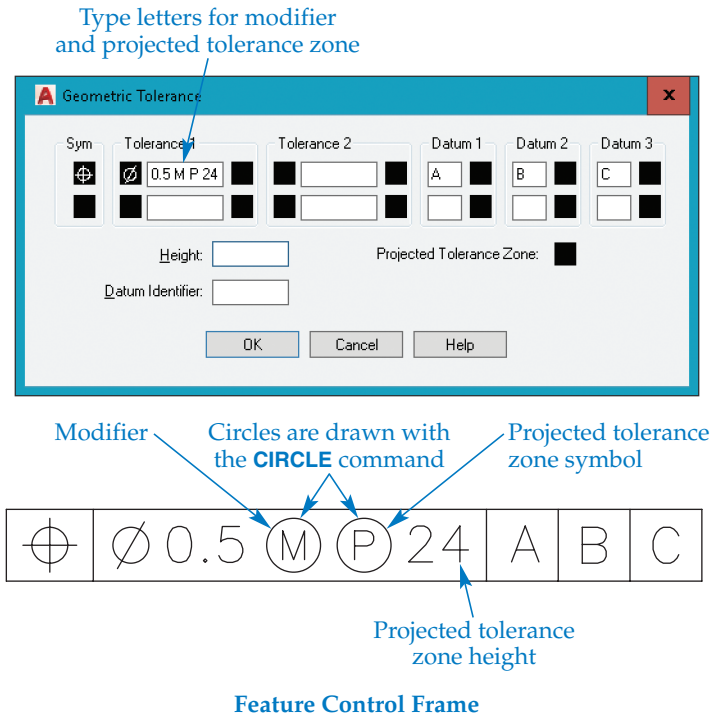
Type letters for modifier and projected tolerance zone

Geometric Tolerance

x

Sym

Tolerance 1

Tolerance 2

Datum 1

Datum 2

Datum 3

Ø

0.5 M P 24

A

B

C

Height:

Projected Tolerance Zone:

Datum Identifier:

OK

Cancel

Help

Modifier

Circles are drawn with the CIRCLE command

Projected tolerance zone symbol

| ⌖ | Ø 0.5 Ⓜ Ⓟ 24 | A | B | C |
|---|---|---|---|---|

Projected tolerance zone height

Feature Control Frame